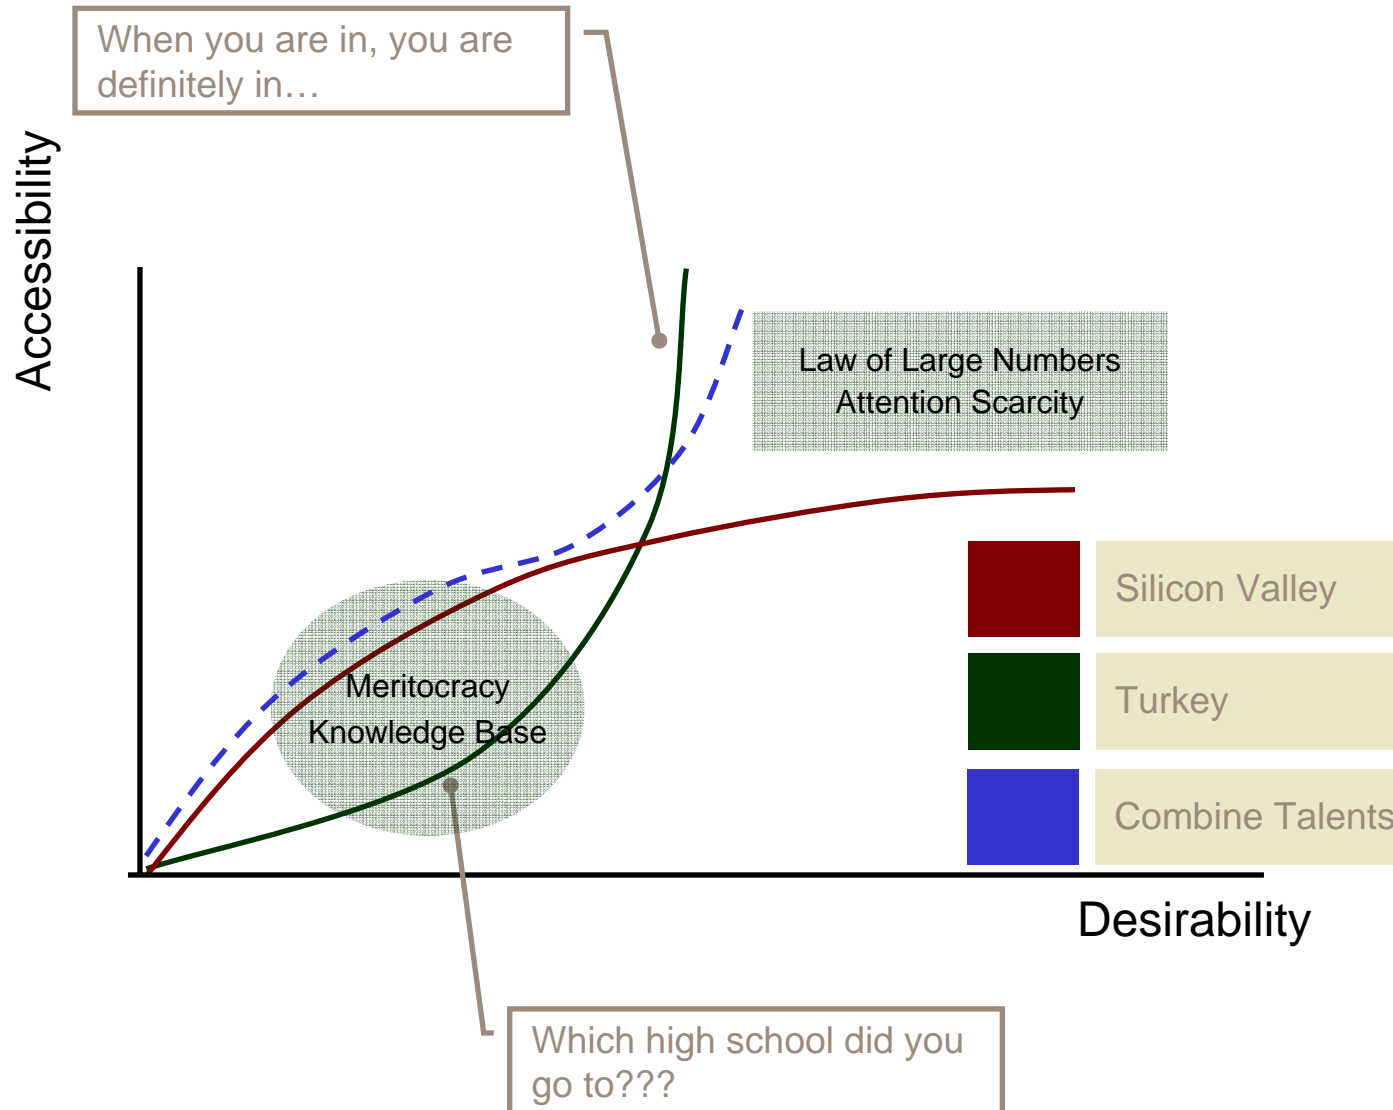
When you are in, you are definitely in…

Accessibility

Law of Large Numbers
Attention Scarcity

Silicon Valley

Turkey

Combine Talents

Meritocracy
Knowledge Base

Desirability

Which high school did you go to???